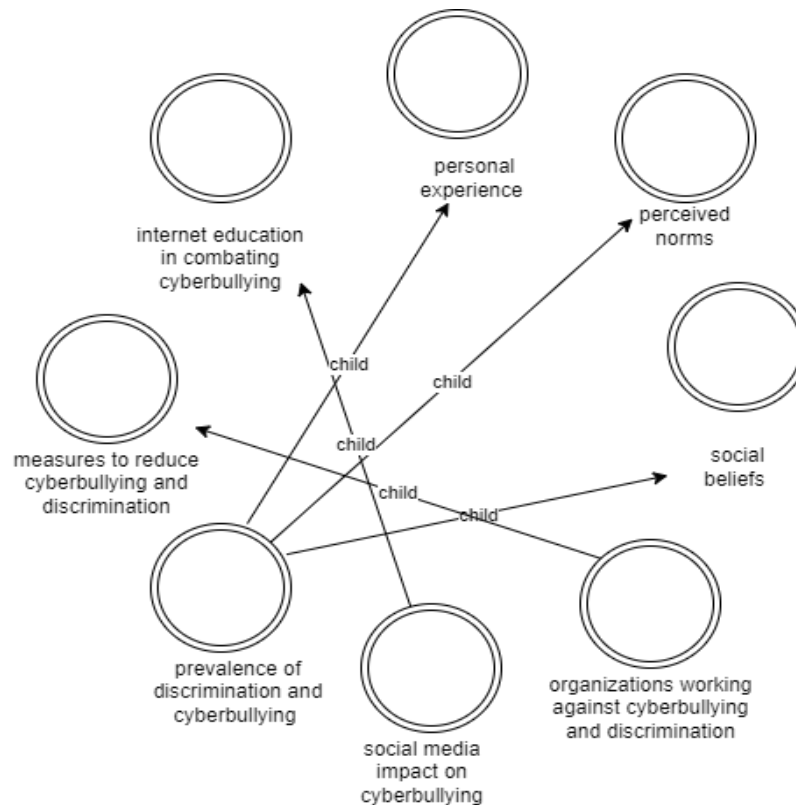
personal experience

perceived norms

internet education in combating cyberbullying

child

child

child

measures to reduce cyberbullying and discrimination

child

social beliefs

child

prevalence of discrimination and cyberbullying

social media impact on cyberbullying

organizations working against cyberbullying and discrimination